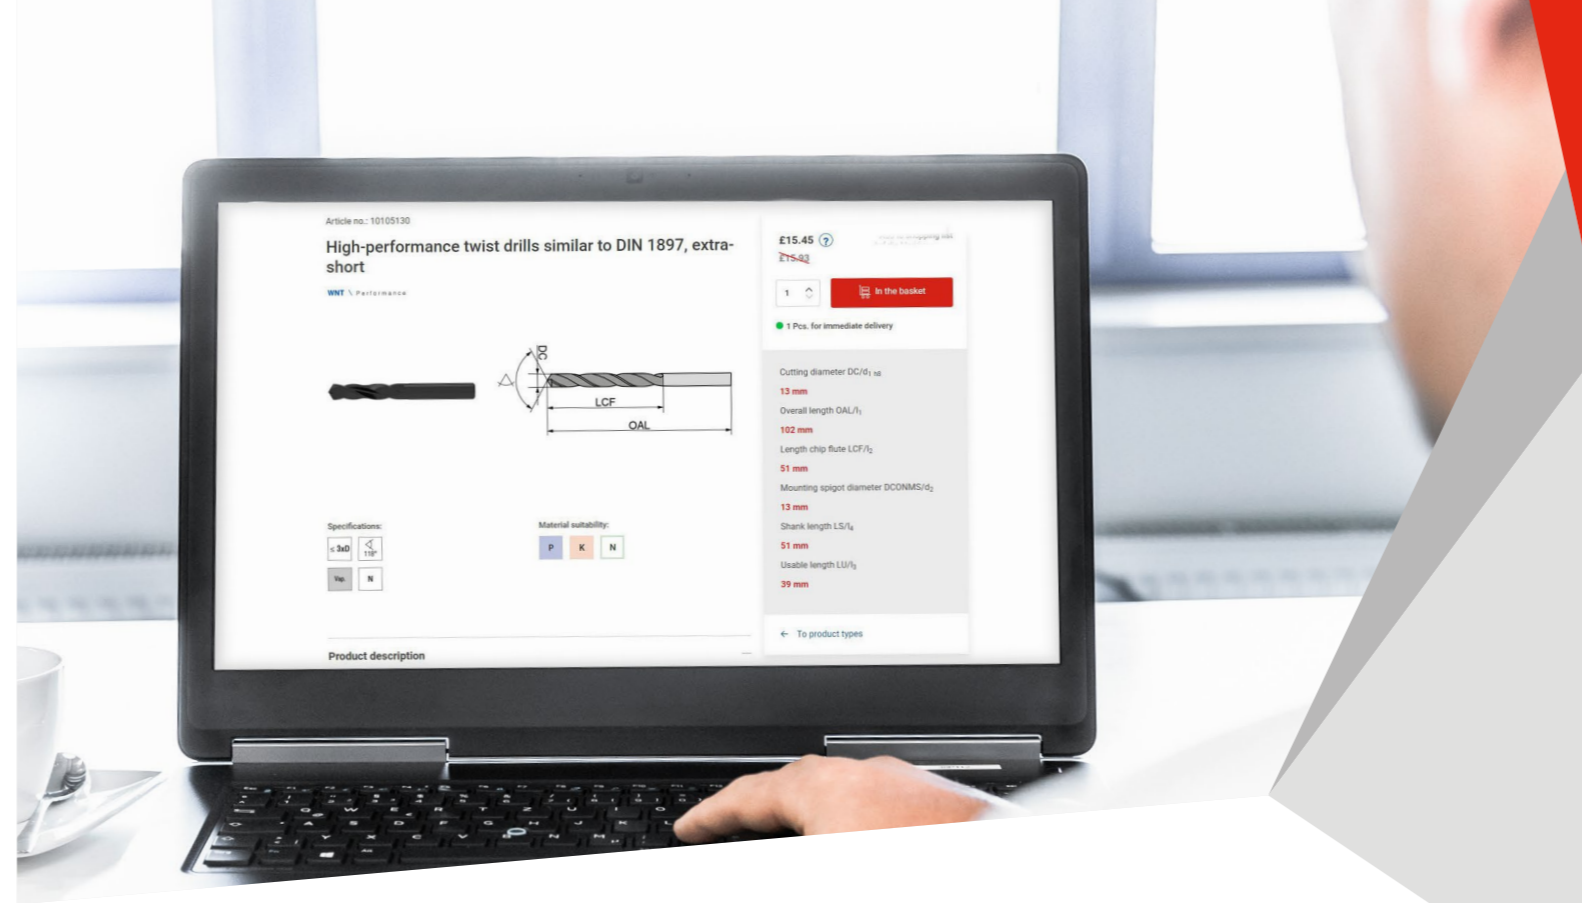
Article no.: 10105130

High-performance twist drills similar to DIN 1897, extra-short

WNT \ Performance

DC

LCF

OAL

Specifications:

≤ 3xD

118°

Vap.

N

Material suitability:

P

K

N

Product description

£15.45

£15.93

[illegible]

1

In the basket

1 Pcs. for immediate delivery

Cutting diameter DC/$d_1$ h6

13 mm

Overall length OAL/$l_1$

102 mm

Length chip flute LCF/$l_2$

51 mm

Mounting spigot diameter DCONMS/$d_2$

13 mm

Shank length LS/$l_4$

51 mm

Usable length LU/$l_3$

39 mm

To product types